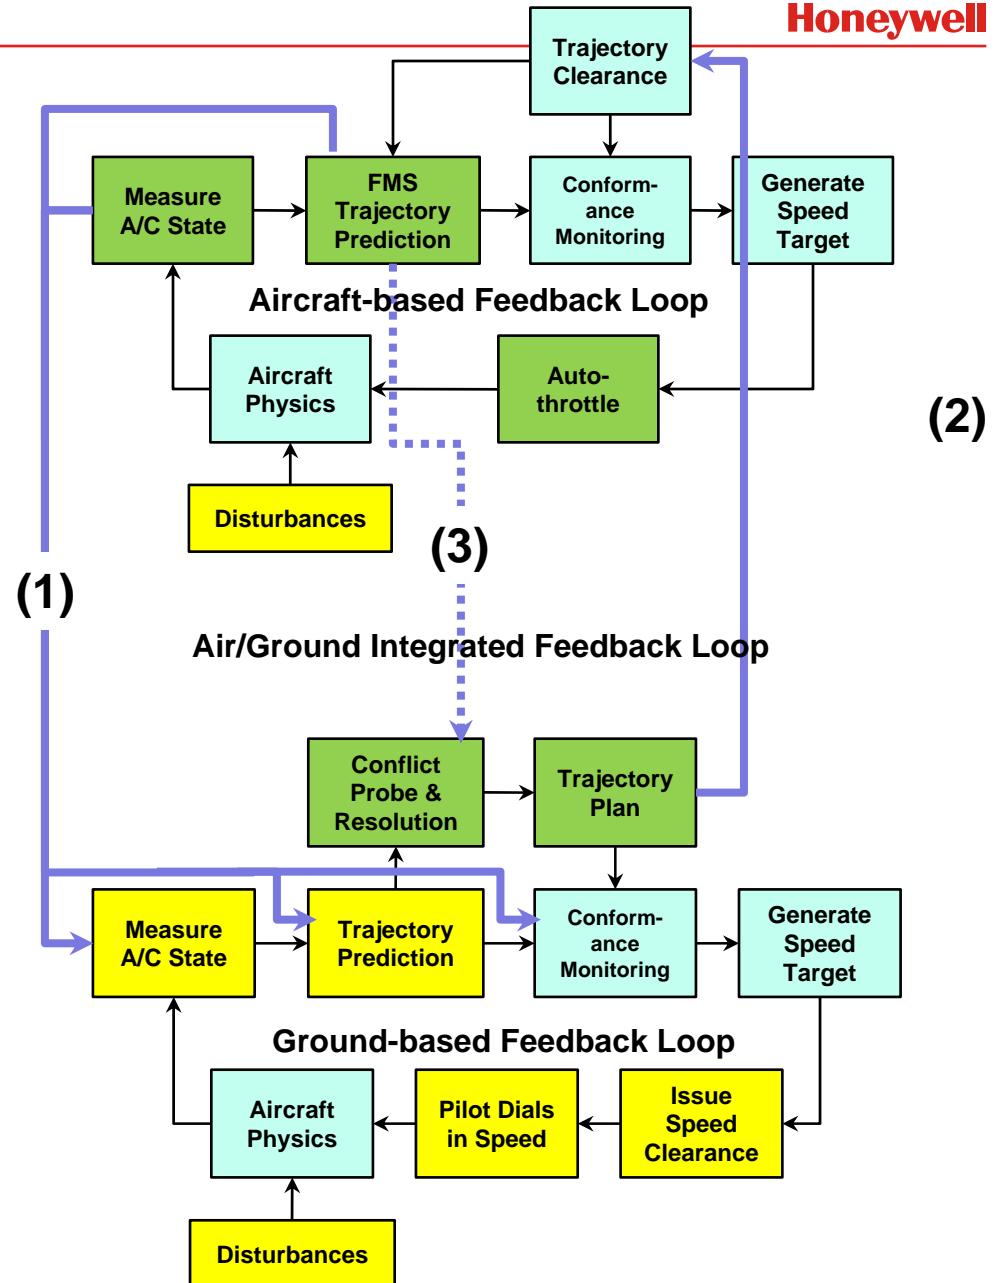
Honeywell

Trajectory Clearance

Measure A/C State

FMS Trajectory Prediction

Conformance Monitoring

Generate Speed Target

Aircraft-based Feedback Loop

Aircraft Physics

Auto-throttle

(2)

Disturbances

(3)

(1)

Air/Ground Integrated Feedback Loop

Conflict Probe & Resolution

Trajectory Plan

Measure A/C State

Trajectory Prediction

Conformance Monitoring

Generate Speed Target

Ground-based Feedback Loop

Aircraft Physics

Pilot Dials in Speed

Issue Speed Clearance

Disturbances